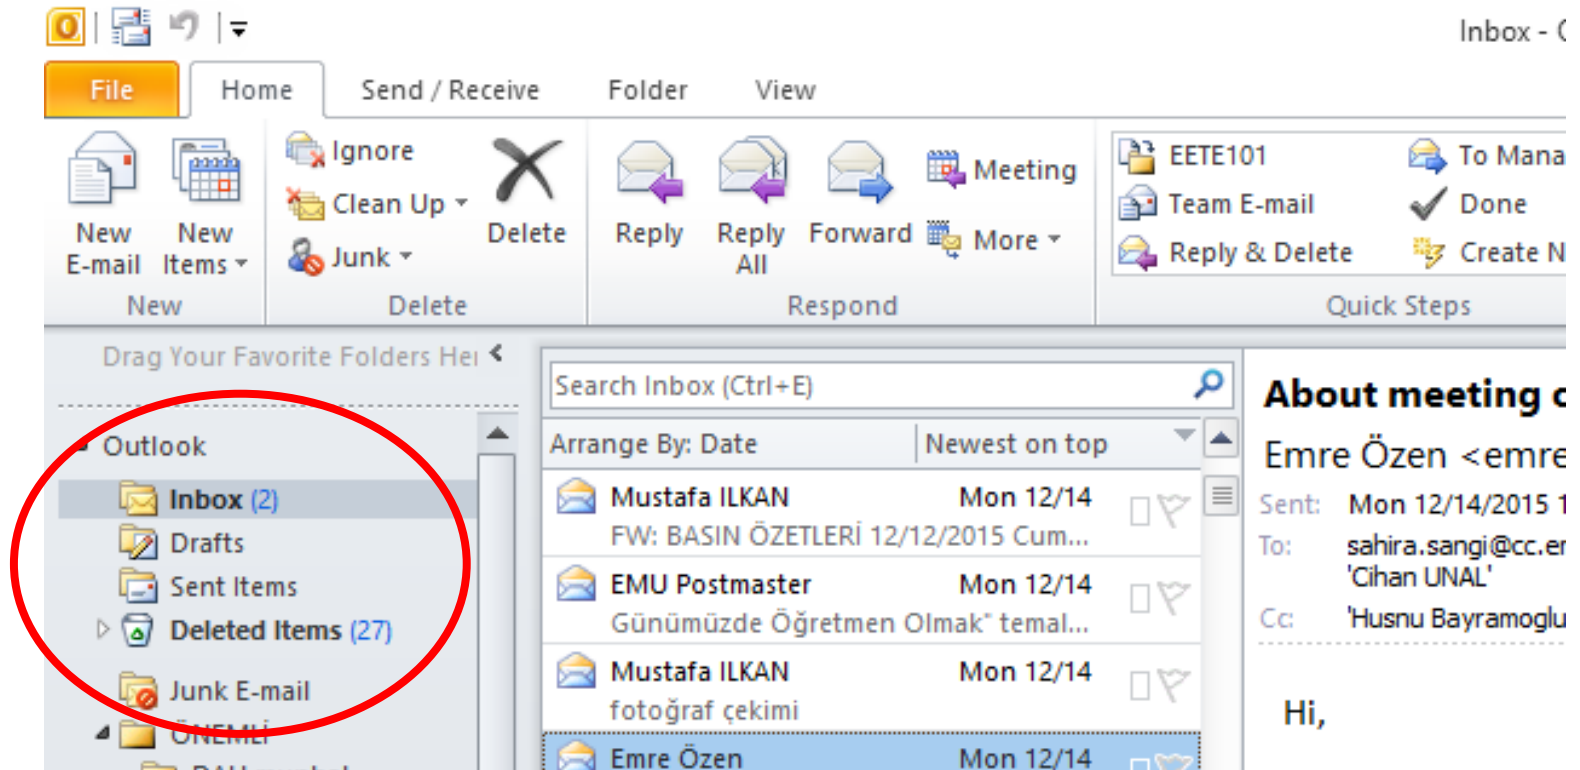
Inbox - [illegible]

File Home Send / Receive Folder View

New E-mail New Items
New

Ignore
Clean Up
Junk
Delete
Delete

Reply Reply All Forward Meeting More
Respond

EETE101
Team E-mail
Reply & Delete
To Mana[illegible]
Done
Create N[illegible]
Quick Steps

Drag Your Favorite Folders Her

Outlook
Inbox (2)
Drafts
Sent Items
Deleted Items (27)
Junk E-mail
ÖNEMLİ
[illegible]

Search Inbox (Ctrl+E)

Arrange By: Date Newest on top

Mustafa ILKAN Mon 12/14
FW: BASIN ÖZETLERİ 12/12/2015 Cum...

EMU Postmaster Mon 12/14
Günümüzde Öğretmen Olmak" temal...

Mustafa ILKAN Mon 12/14
fotoğraf çekimi

Emre Özen Mon 12/14

About meeting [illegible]
Emre Özen <emre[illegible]
Sent: Mon 12/14/2015 1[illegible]
To: sahira.sangi@cc.e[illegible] 'Cihan UNAL'
Cc: 'Husnu Bayramoglu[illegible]

Hi,